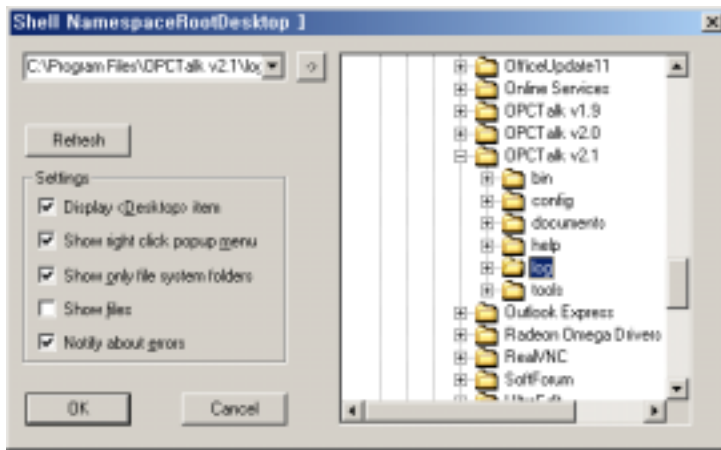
Shell NamespaceRootDesktop ]

C:\Program Files\OPCTalk v2.1\log

Refresh

Settings

Display <Desktop> items

Show right click popup menu

Show only file system folders

Show files

Notify about errors

OK

Cancel

OfficeUpdate11
Online Services
OPCTalk v1.9
OPCTalk v2.0
OPCTalk v2.1
bin
config
documents
help
log
tools
Outlook Express
Radeon Omega Drivers
RealVNC
SoftForum
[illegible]